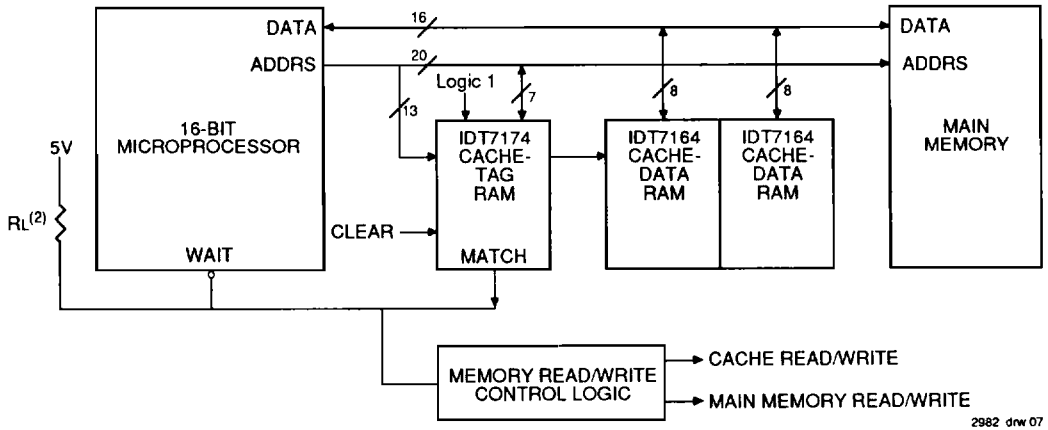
DATA
ADDRS
16
20
Logic 1
7
13
8
8
DATA
ADDRS
16-BIT MICROPROCESSOR
5V
$R_L^{(2)}$
WAIT
IDT7174 CACHE-TAG RAM
CLEAR
MATCH
IDT7164 CACHE-DATA RAM
IDT7164 CACHE-DATA RAM
MAIN MEMORY
MEMORY READ/WRITE CONTROL LOGIC
CACHE READ/WRITE
MAIN MEMORY READ/WRITE
2982 drw 07